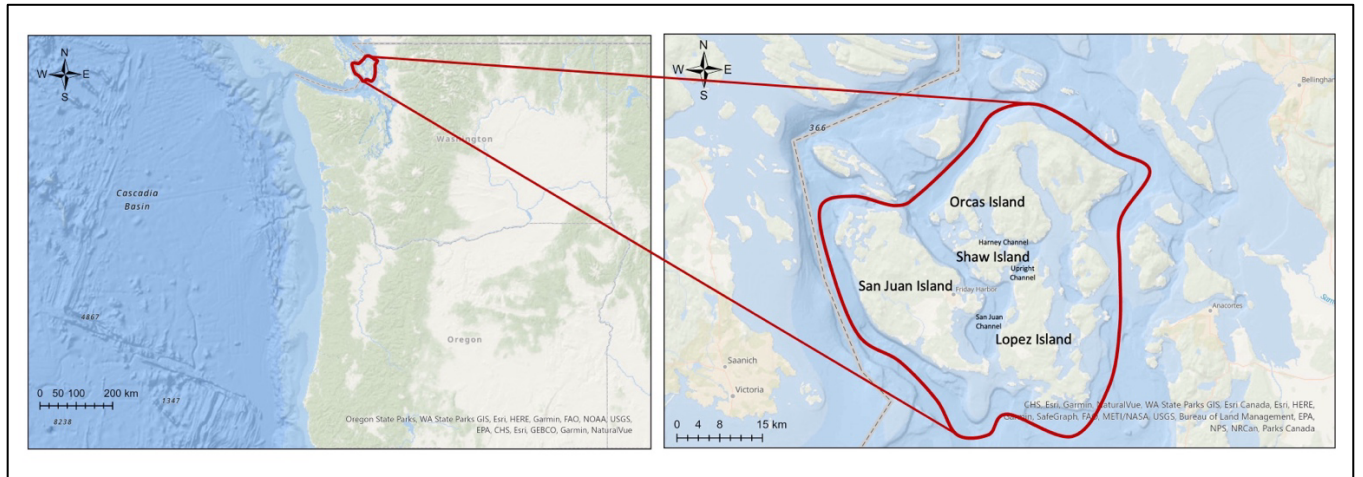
N
W E
S

Washington

Cascadia Basin

4867

Oregon

1347

8238

0 50 100 200 km

Oregon State Parks, WA State Parks GIS, Esri, HERE, Garmin, FAO, NOAA, USGS, EPA, CHS, Esri, GEBCO, Garmin, NaturalVue

N
W E
S

Bellingham

366

Orcas Island

Harney Channel

Shaw Island

Upright Channel

San Juan Island

Friday Harbor

San Juan Channel

Lopez Island

Anacortes

Saanich

Victoria

0 4 8 15 km

CHS, Esri, Garmin, NaturalVue, WA State Parks GIS, Esri Canada, Esri, HERE, Garmin, SafeGraph, FAO, METI/NASA, USGS, Bureau of Land Management, EPA, NPS, NRCan, Parks Canada